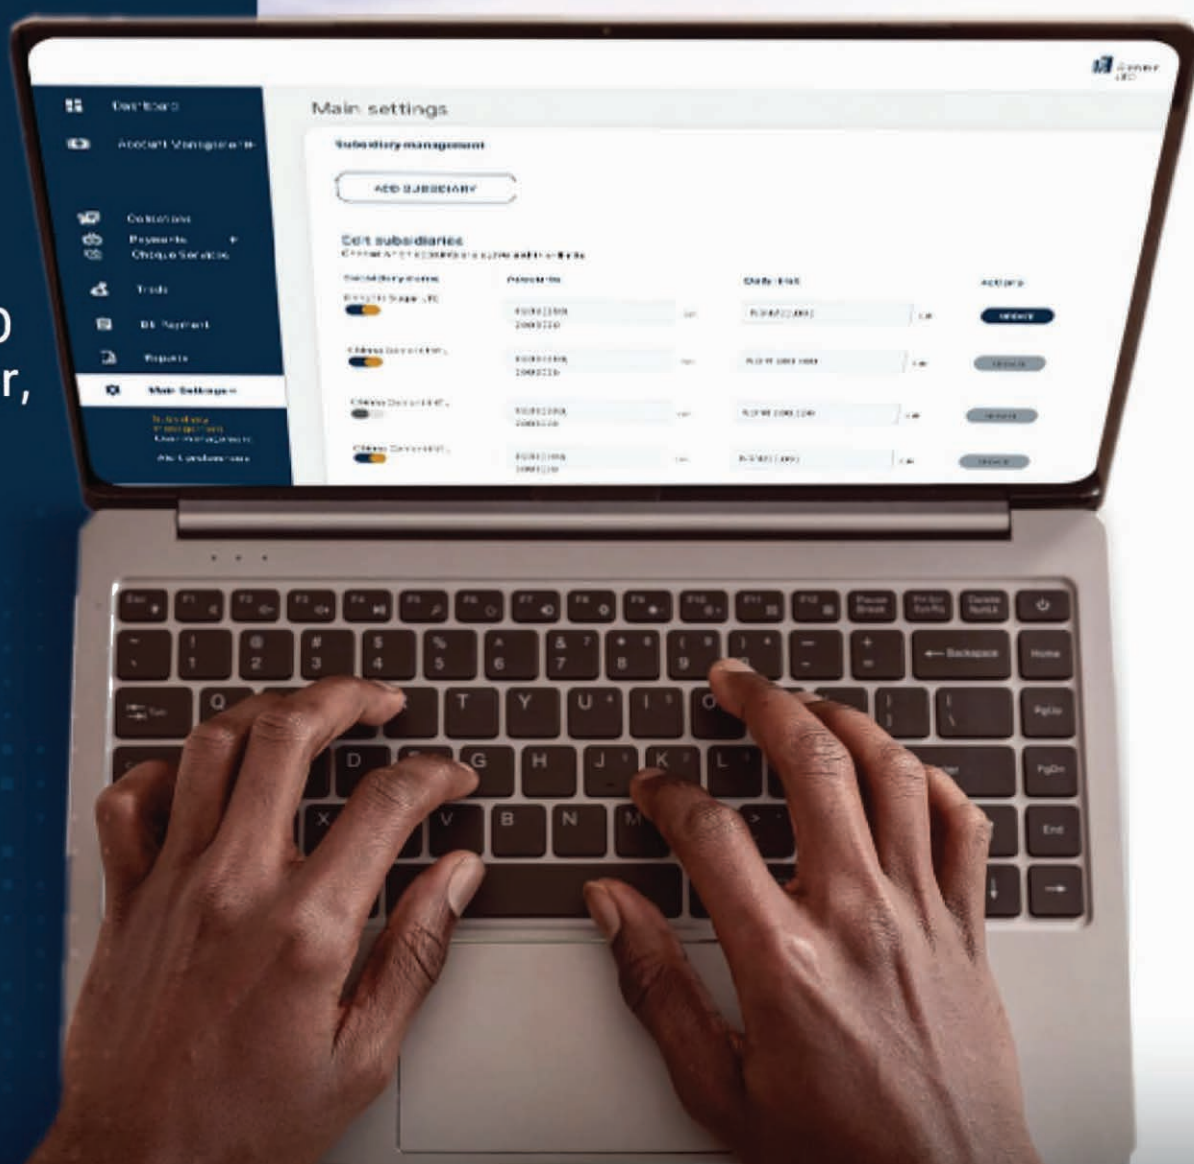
O
r,

Dashboard
Account Management
Collections
Payments
Cheque Services
Trade
Bill Payment
Reports
Main Settings
Subsidiary management
User management
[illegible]

Main settings

Subsidiary management

ADD SUBSIDIARY

Edit subsidiaries

| Subsidiary name | Accounts | | Daily limit | | Actions |
|---|---|---|---|---|---|
| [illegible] | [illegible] | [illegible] | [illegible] | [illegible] | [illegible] |
| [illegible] | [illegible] | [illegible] | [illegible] | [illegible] | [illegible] |
| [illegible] | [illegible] | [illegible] | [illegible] | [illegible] | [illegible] |
| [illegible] | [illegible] | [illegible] | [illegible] | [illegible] | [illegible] |

Esc F1 F2 F3 F4 F5 F6 F7 F8 F9 F10 F11 F12 Pause Break PrtSc SysRq Delete Insert
~ ` ! 1 @ 2 # 3 $ 4 % 5 ^ 6 & 7 * 8 ( 9 ) 0 _ - + = Backspace Home
Tab Q T Y U I O { [ } ] | \ PgUp
D G H J K L Enter PgDn
X V B N M End